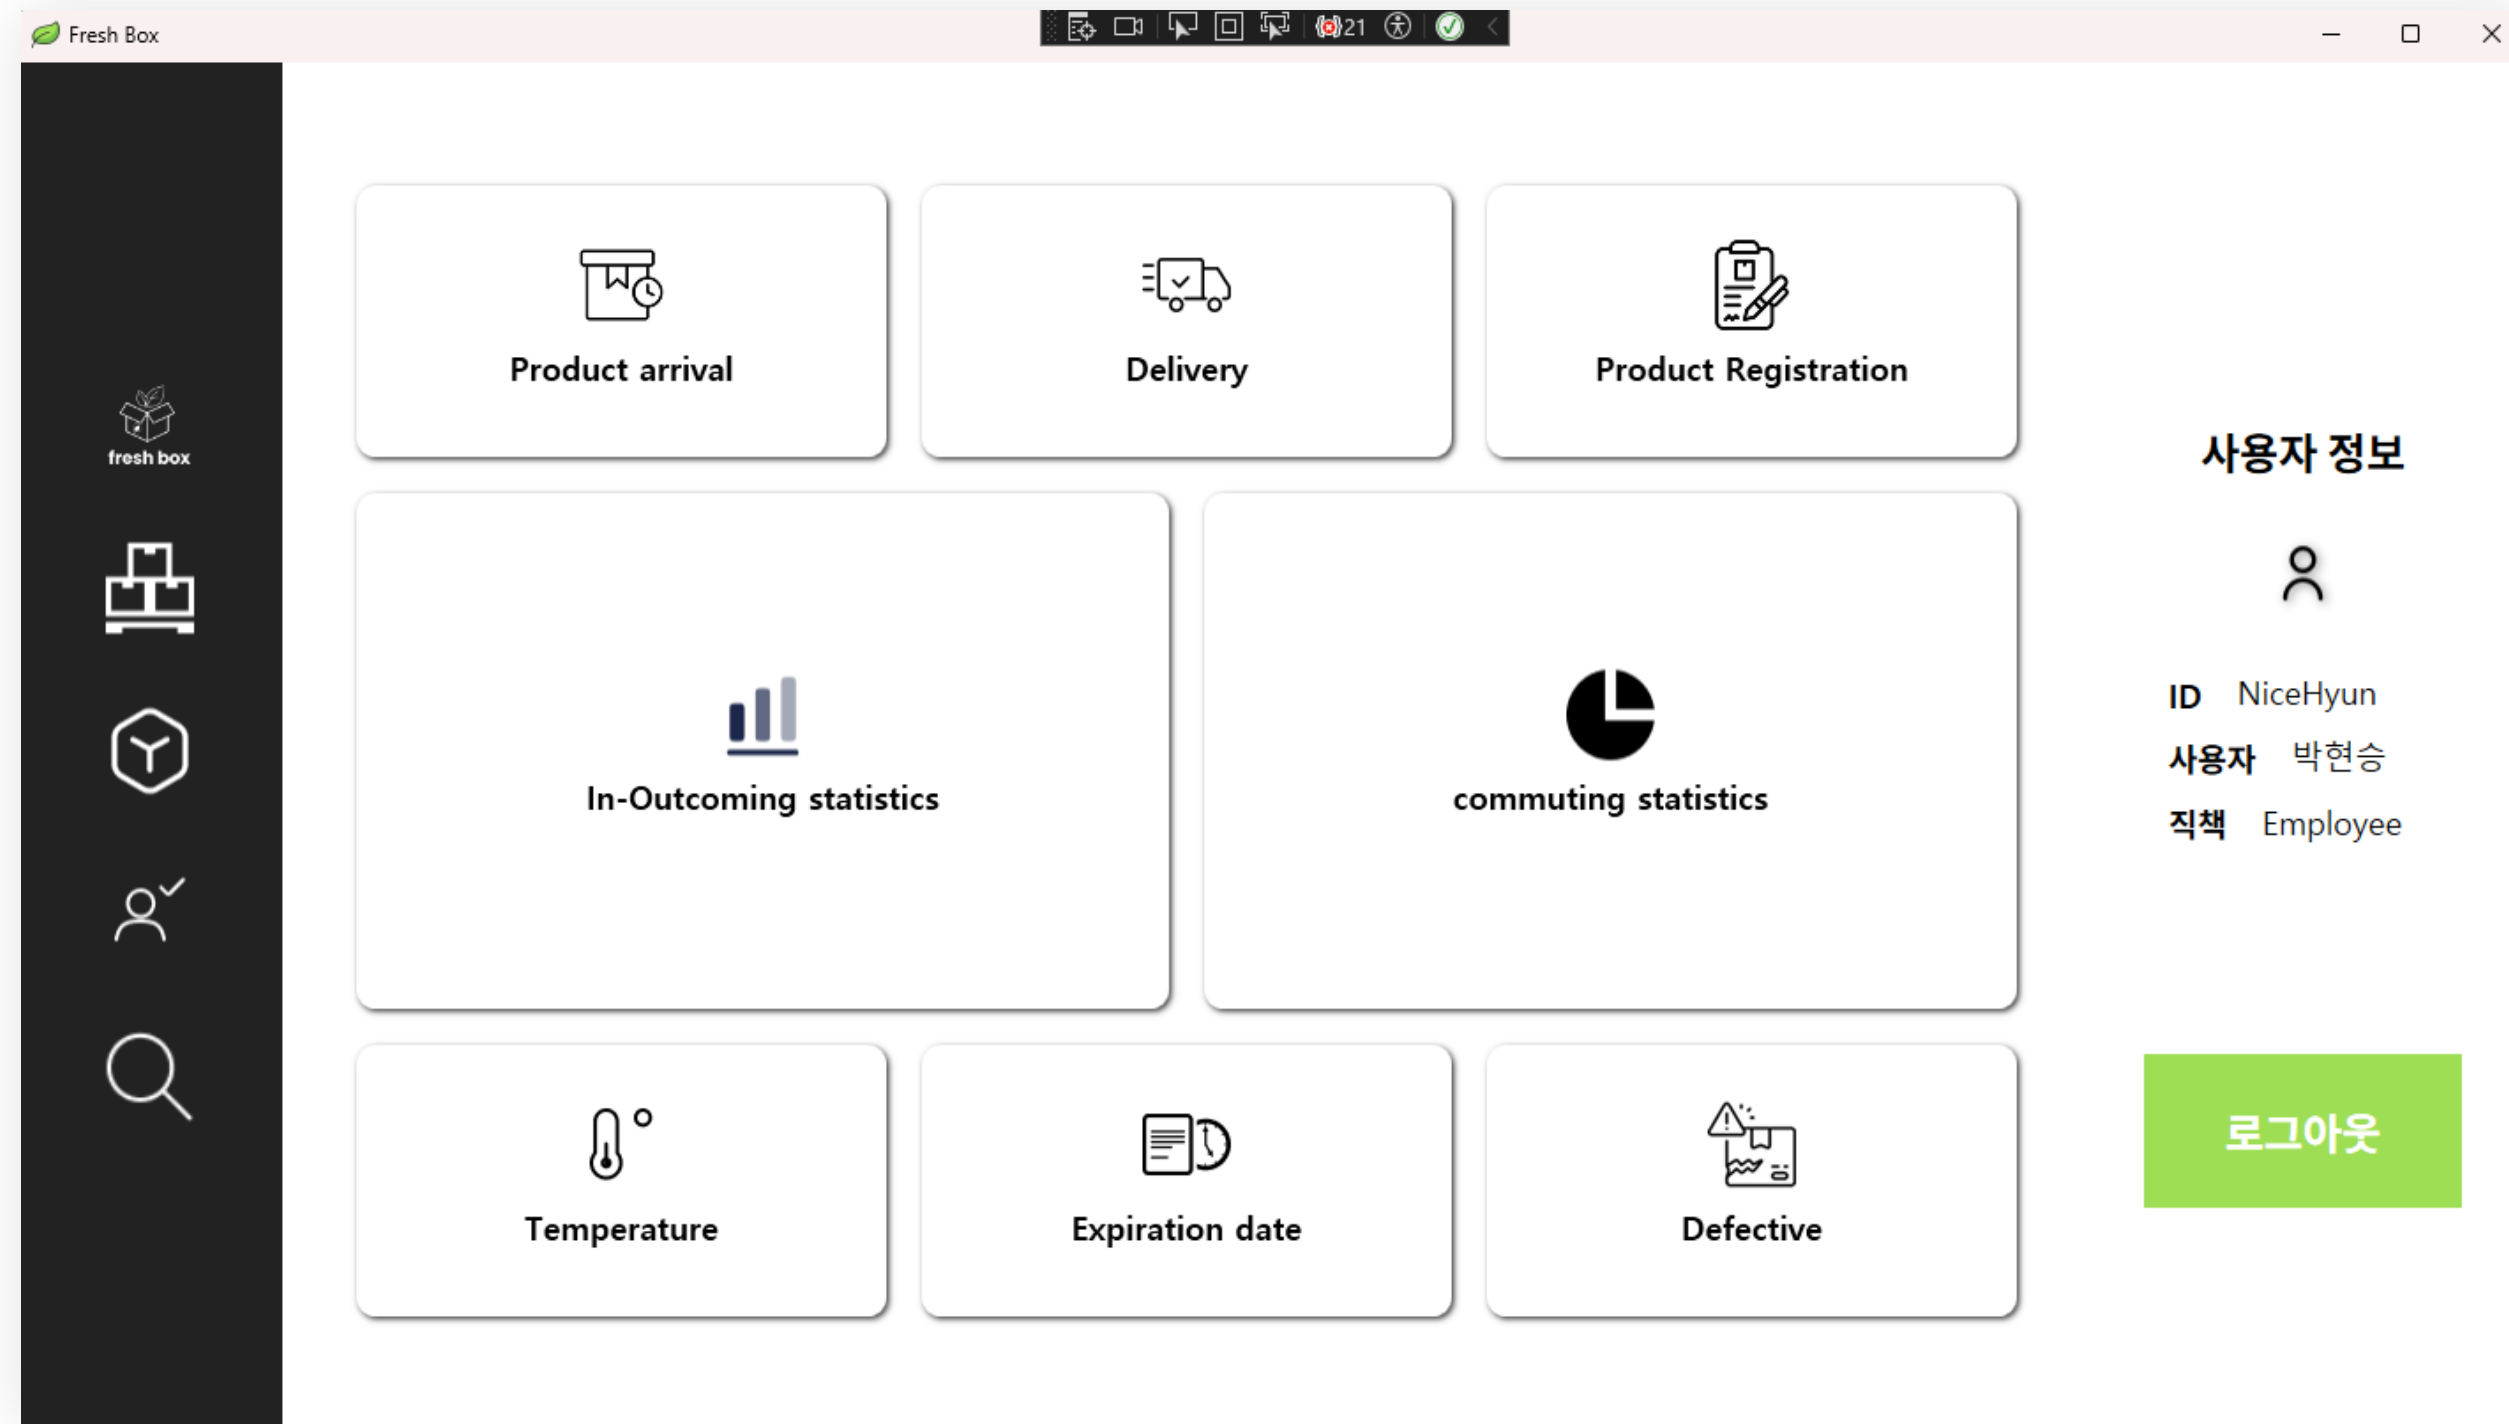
Fresh Box

21

fresh box

Product arrival

Delivery

Product Registration

사용자 정보

In-Outcoming statistics

commuting statistics

ID NiceHyun

사용자 박현승

직책 Employee

Temperature

Expiration date

Defective

로그아웃